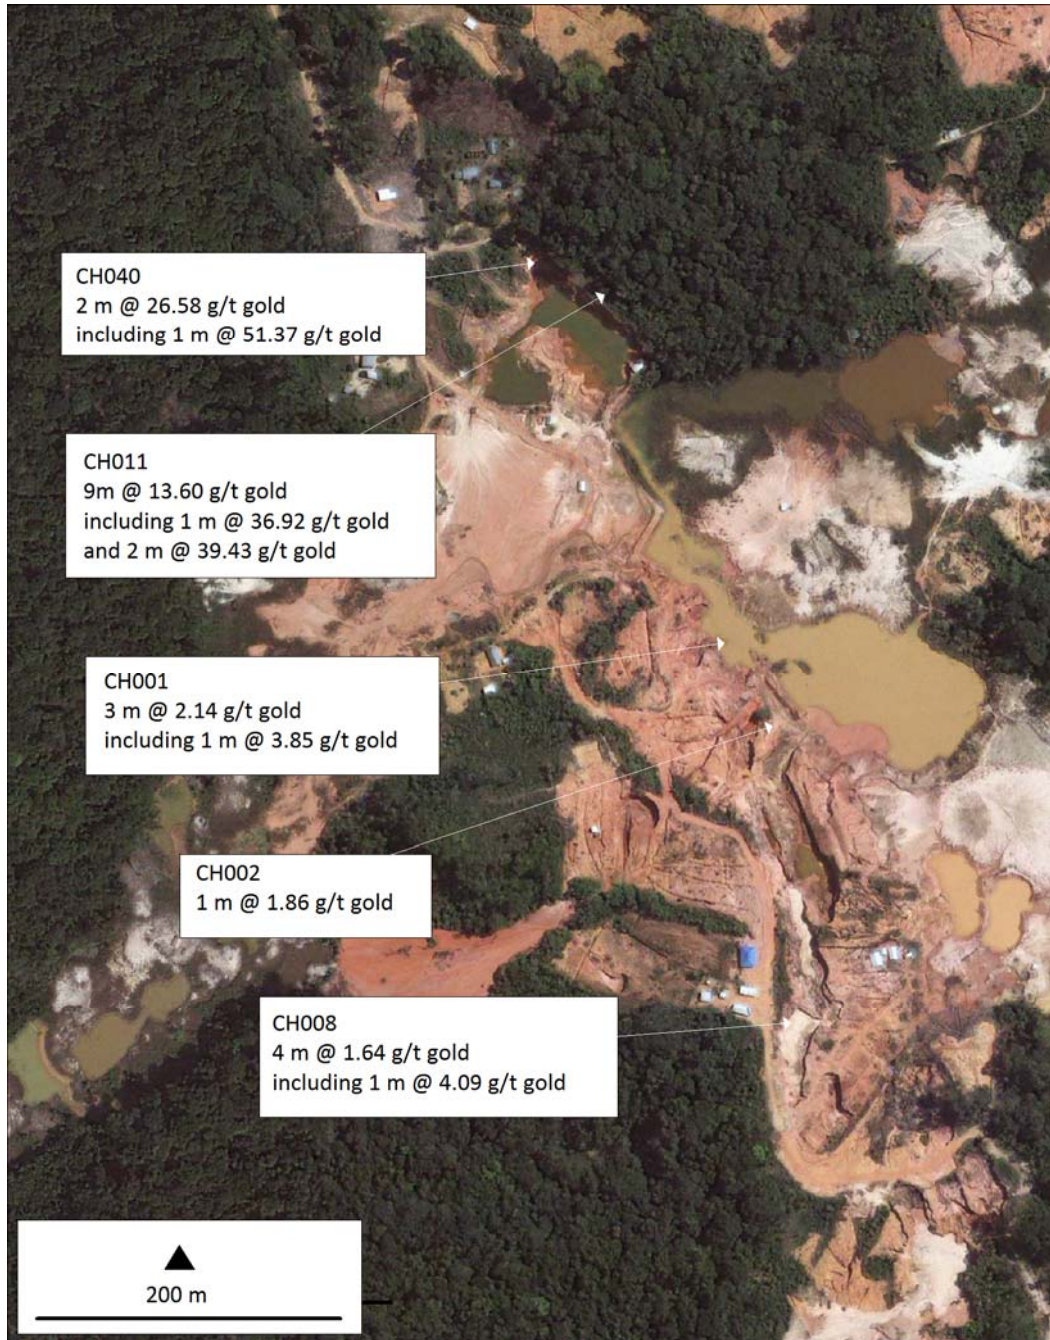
CH040
2 m @ 26.58 g/t gold
including 1 m @ 51.37 g/t gold

CH011
9m @ 13.60 g/t gold
including 1 m @ 36.92 g/t gold
and 2 m @ 39.43 g/t gold

CH001
3 m @ 2.14 g/t gold
including 1 m @ 3.85 g/t gold

CH002
1 m @ 1.86 g/t gold

CH008
4 m @ 1.64 g/t gold
including 1 m @ 4.09 g/t gold

200 m